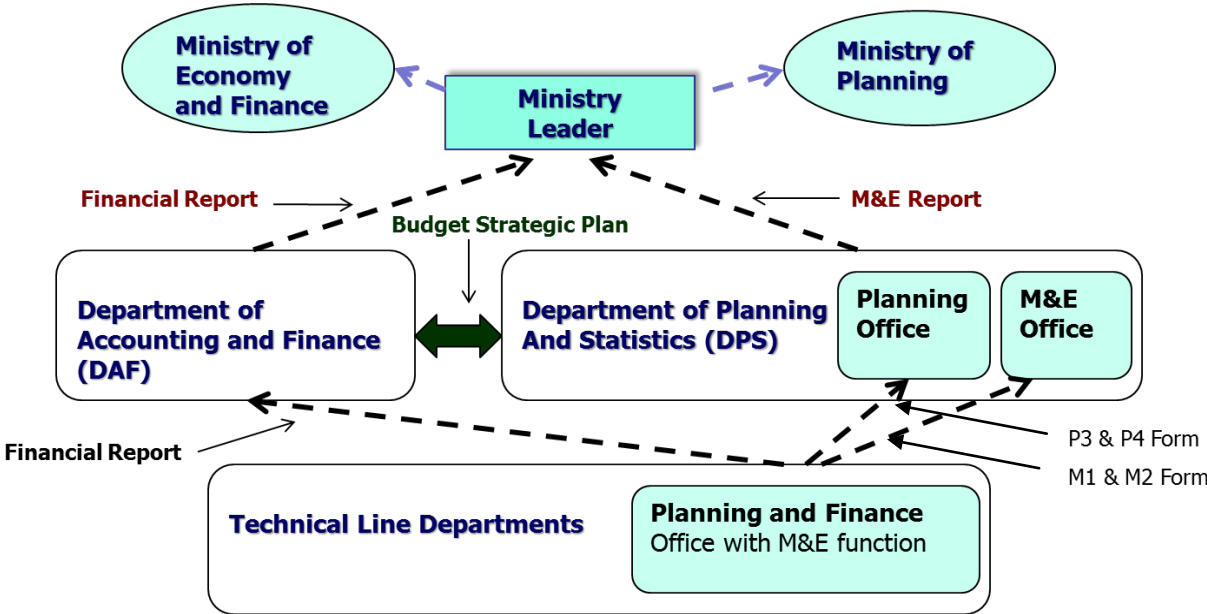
Ministry of Economy and Finance

Ministry Leader

Ministry of Planning

Financial Report

M&E Report

Budget Strategic Plan

Department of Accounting and Finance (DAF)

Department of Planning And Statistics (DPS)

Planning Office

M&E Office

Financial Report

P3 & P4 Form

M1 & M2 Form

Technical Line Departments

Planning and Finance Office with M&E function